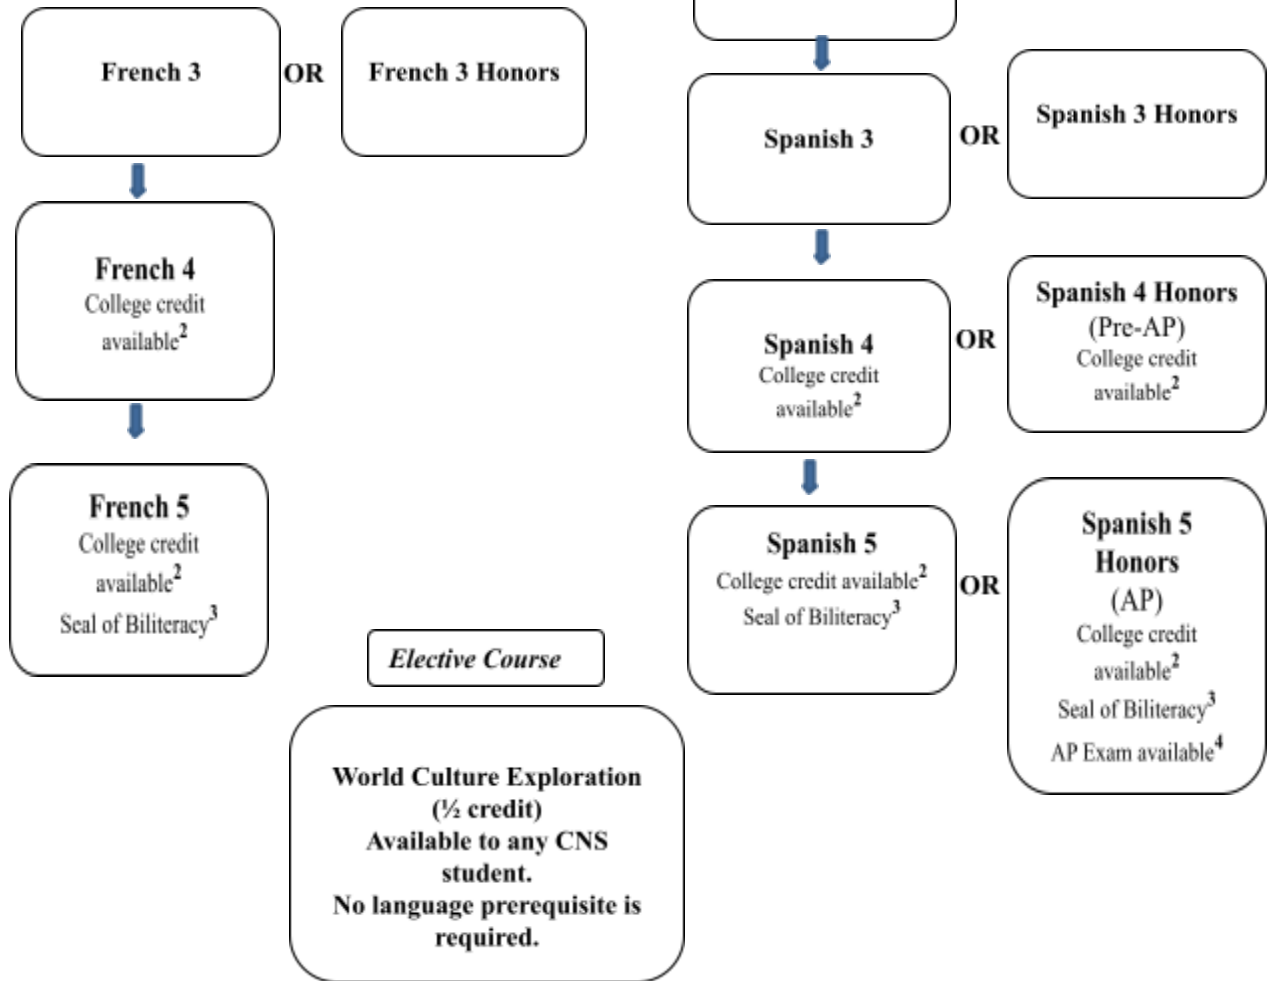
French 3

OR

French 3 Honors

French 4
College credit available$^2$

French 5
College credit available$^2$
Seal of Biliteracy$^3$

Spanish 3

OR

Spanish 3 Honors

Spanish 4
College credit available$^2$

OR

Spanish 4 Honors
(Pre-AP)
College credit available$^2$

Spanish 5
College credit available$^2$
Seal of Biliteracy$^3$

OR

Spanish 5 Honors
(AP)
College credit available$^2$
Seal of Biliteracy$^3$
AP Exam available$^4$

Elective Course

World Culture Exploration
(½ credit)
Available to any CNS student.
No language prerequisite is required.